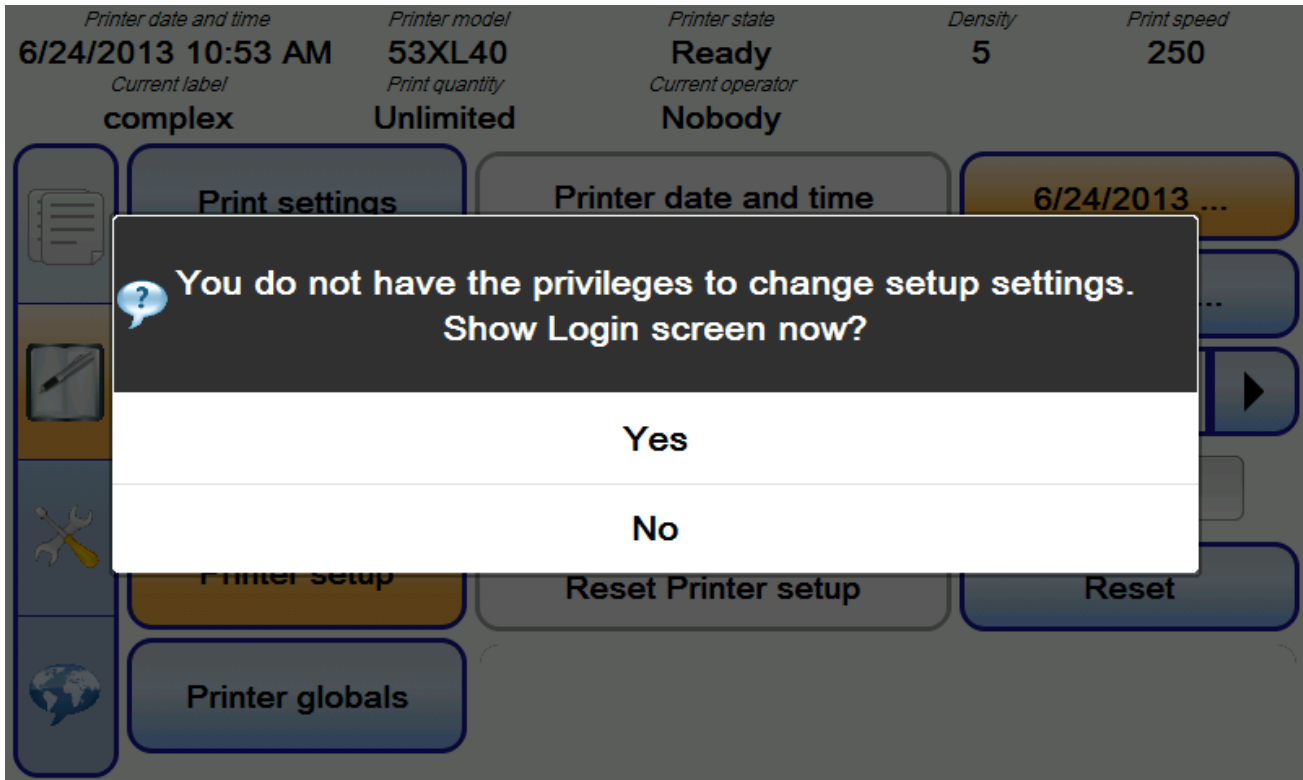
Printer date and time
6/24/2013 10:53 AM
Current label
complex

Printer model
53XL40
Print quantity
Unlimited

Printer state
Ready
Current operator
Nobody

Density
5

Print speed
250

Print settings

Printer date and time

6/24/2013 ...

You do not have the privileges to change setup settings.
Show Login screen now?

Yes

No

Printer setup

Reset Printer setup

Reset

Printer globals